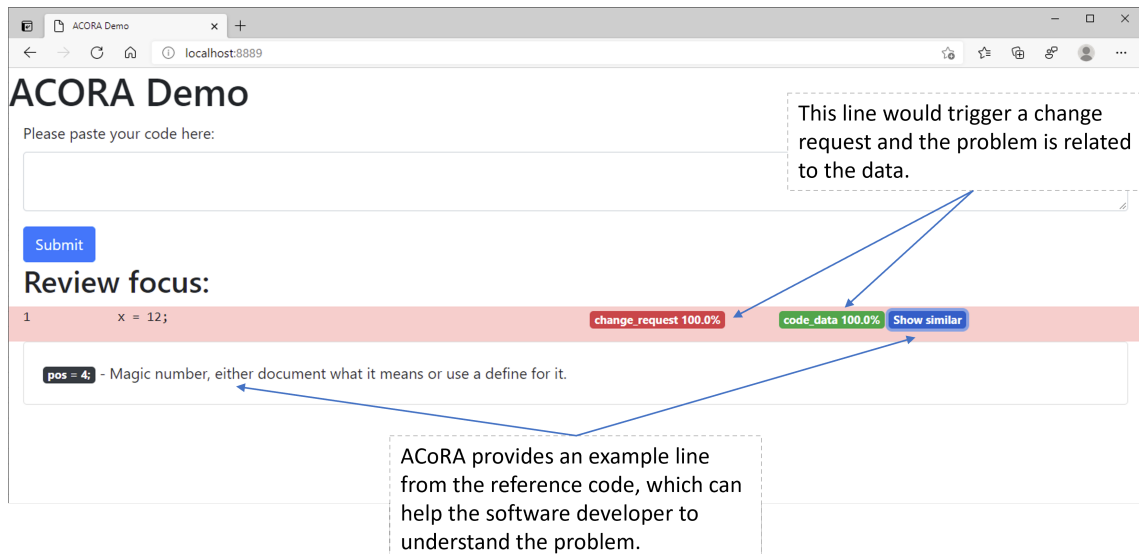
ACORA Demo

localhost:8889

ACORA Demo

This line would trigger a change request and the problem is related to the data.

Please paste your code here:

Submit

Review focus:

1 x = 12; change_request 100.0% code_data 100.0% Show similar

pos = 4; - Magic number, either document what it means or use a define for it.

ACoRA provides an example line from the reference code, which can help the software developer to understand the problem.